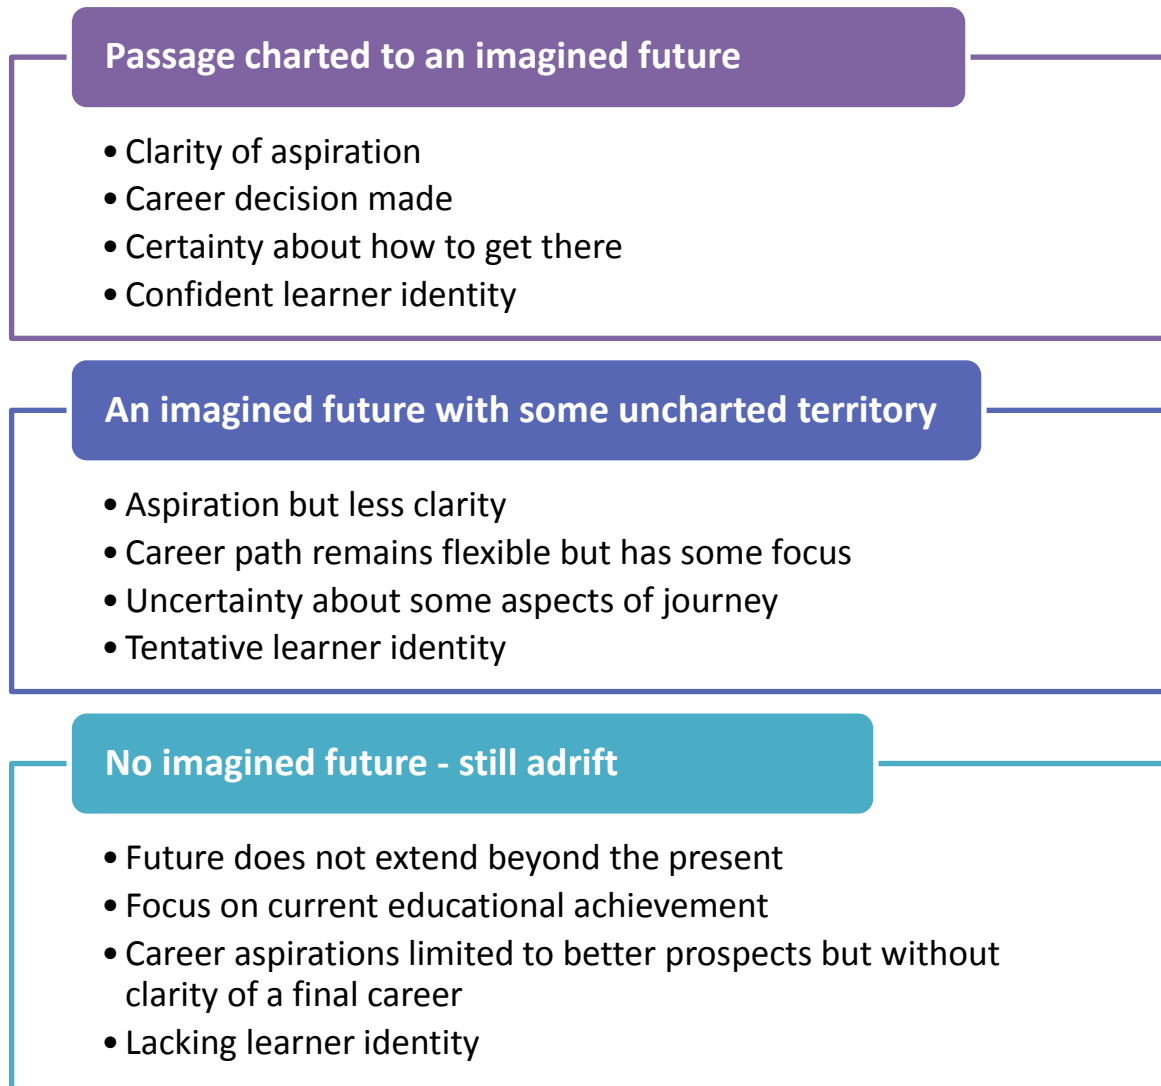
Passage charted to an imagined future

• Clarity of aspiration
• Career decision made
• Certainty about how to get there
• Confident learner identity

An imagined future with some uncharted territory

• Aspiration but less clarity
• Career path remains flexible but has some focus
• Uncertainty about some aspects of journey
• Tentative learner identity

No imagined future - still adrift

• Future does not extend beyond the present
• Focus on current educational achievement
• Career aspirations limited to better prospects but without clarity of a final career
• Lacking learner identity